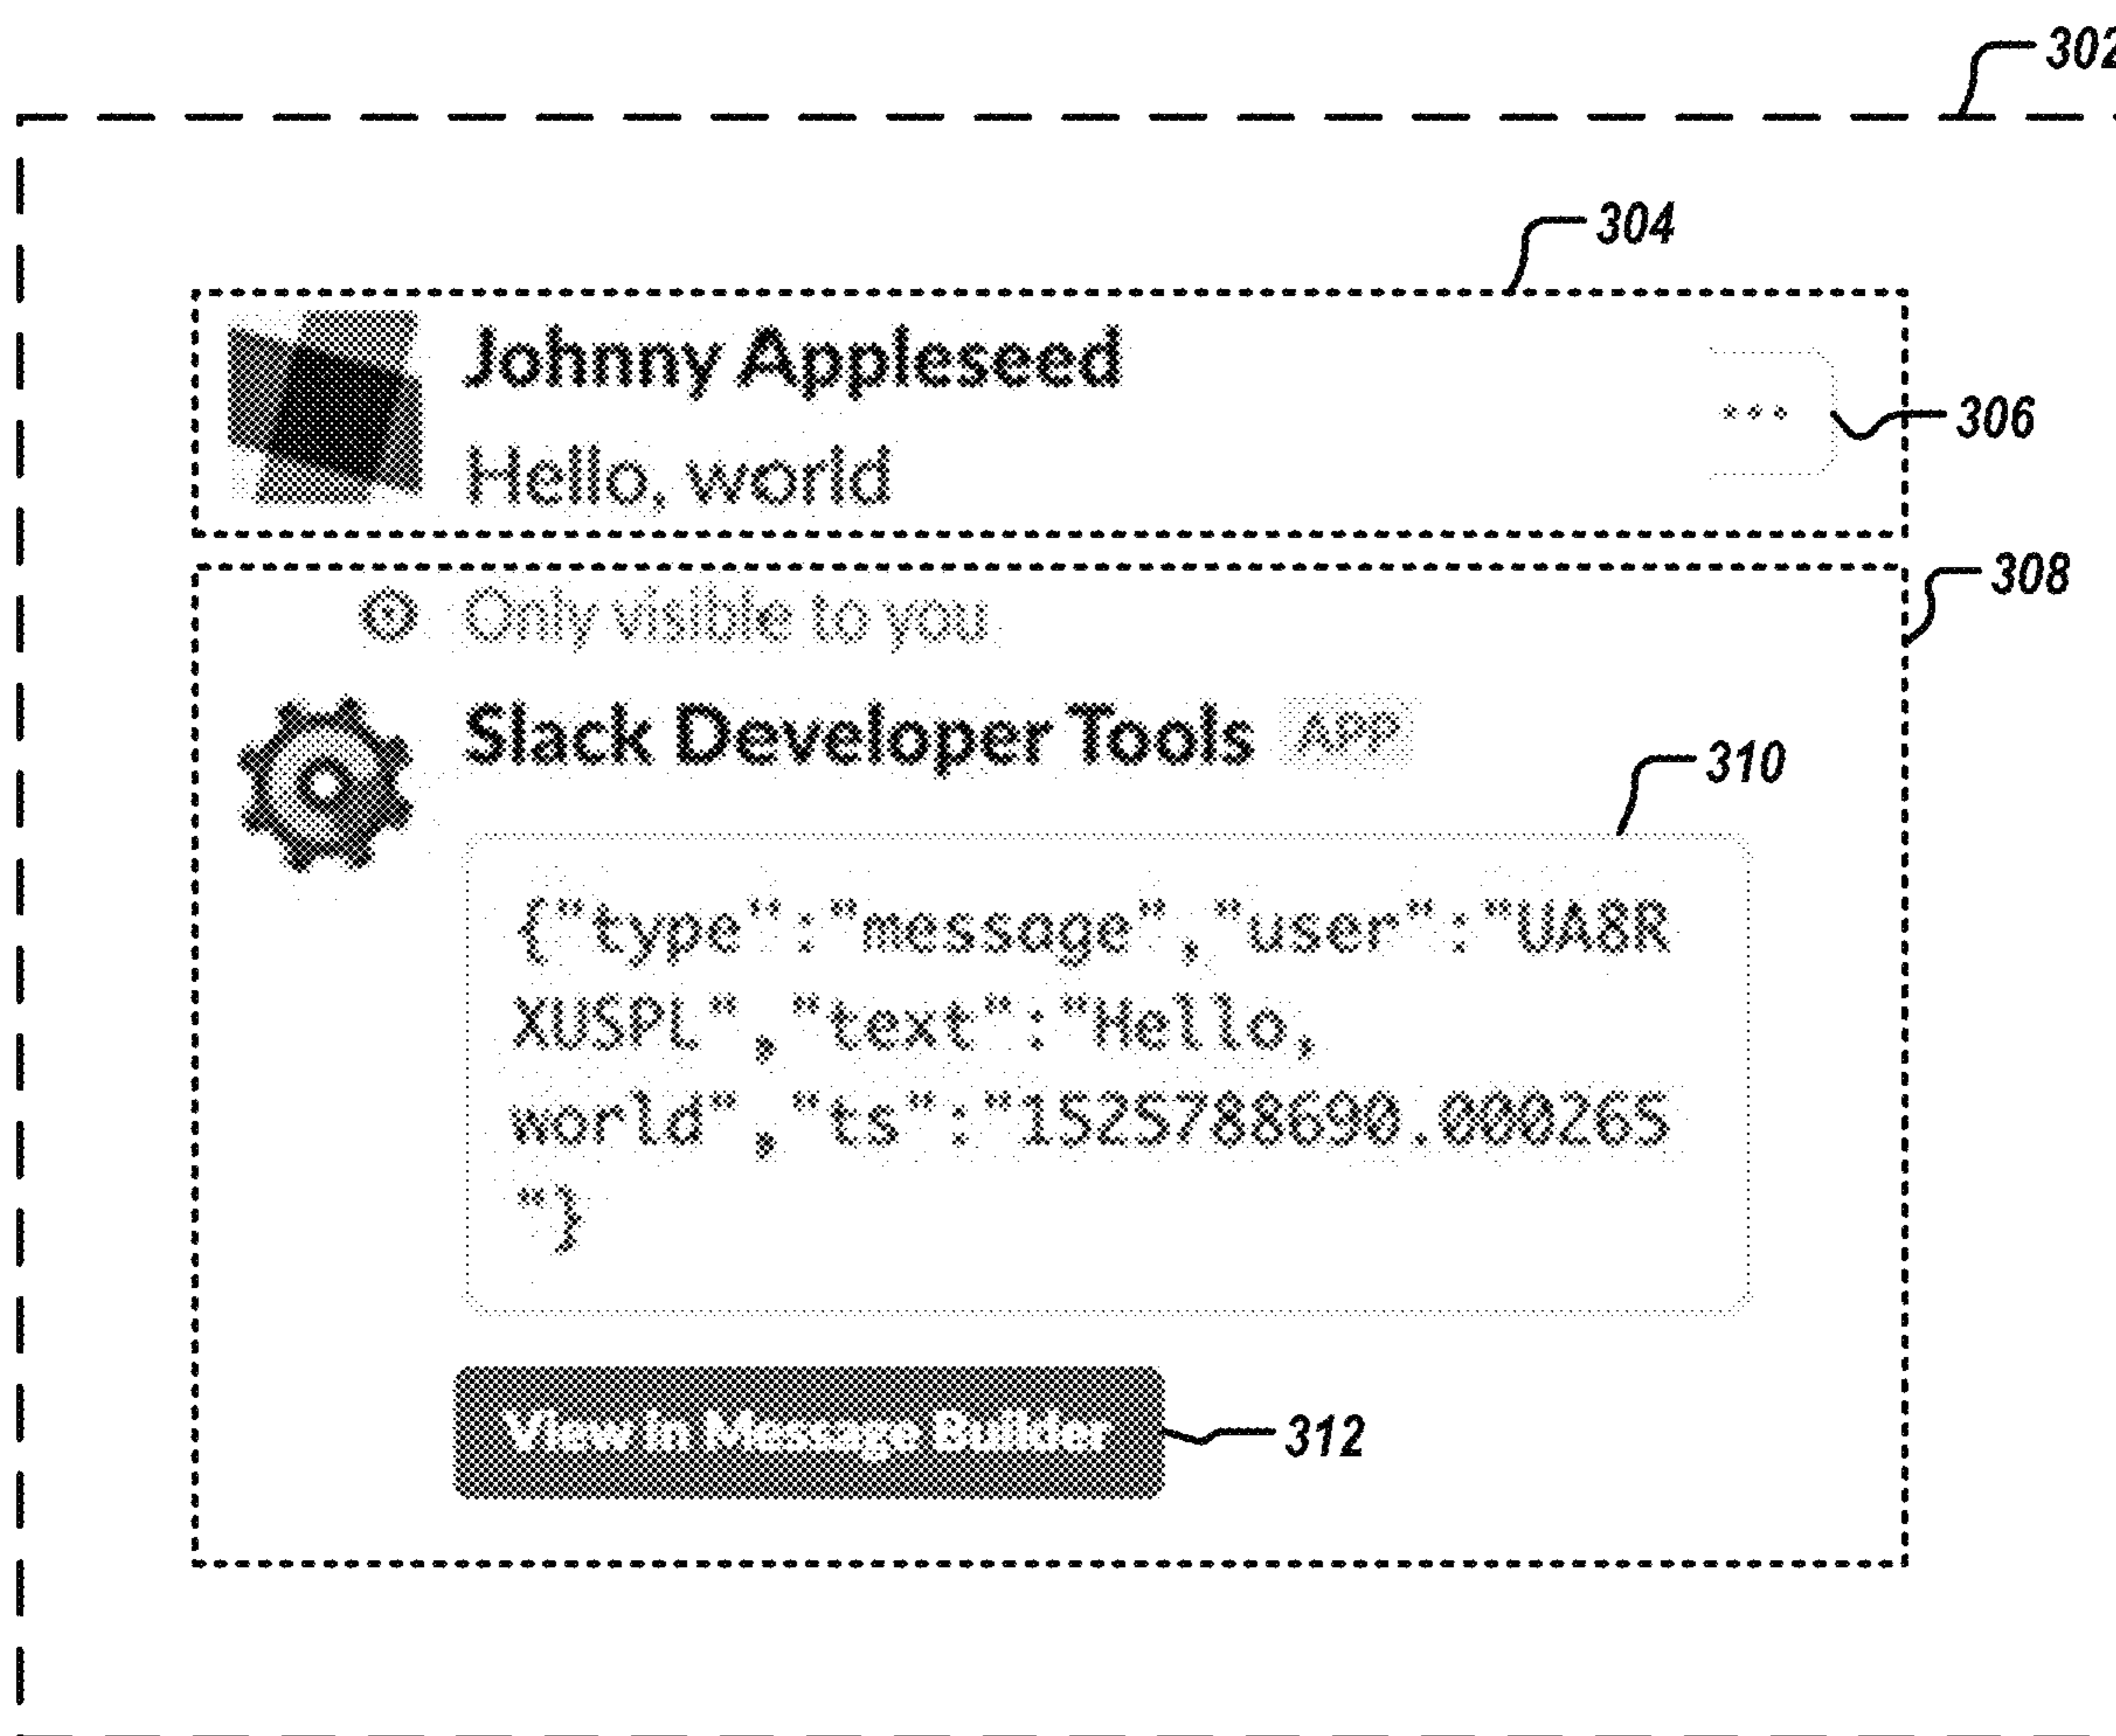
302

304

Johnny Appleseed
Hello, world

...

306

308

Only visible to you

Slack Developer Tools APP

310

{"type":"message","user":"UA8RXUSPL","text":"Hello, world","ts":"1525788690.000265"}

View in Message Builder

312